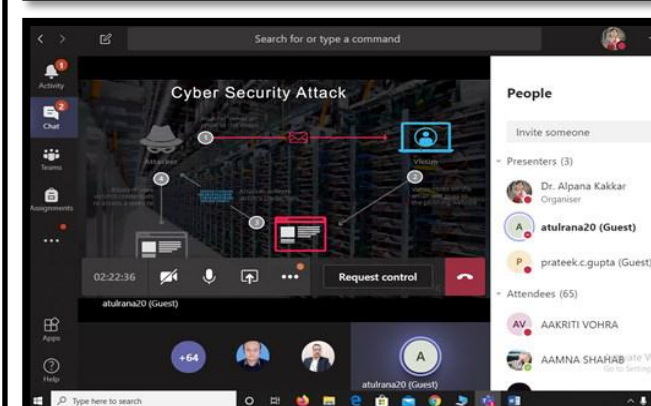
Search for or type a command

Activity

Chat

Teams

Assignments

...

Apps

Help

Cyber Security Attack

1

Attacker

Victim

2

3

4

02:22:36

Request control

atulrana20 (Guest)

+64

A

atulrana20 (Guest)

People

Invite someone

Presenters (3)

Dr. Alpana Kakkar
Organiser

A atulrana20 (Guest)

P prateek.c.gupta (Guest)

Attendees (65)

AV AAKRITI VOHRA

AAMNA SHAHAB

Type here to search